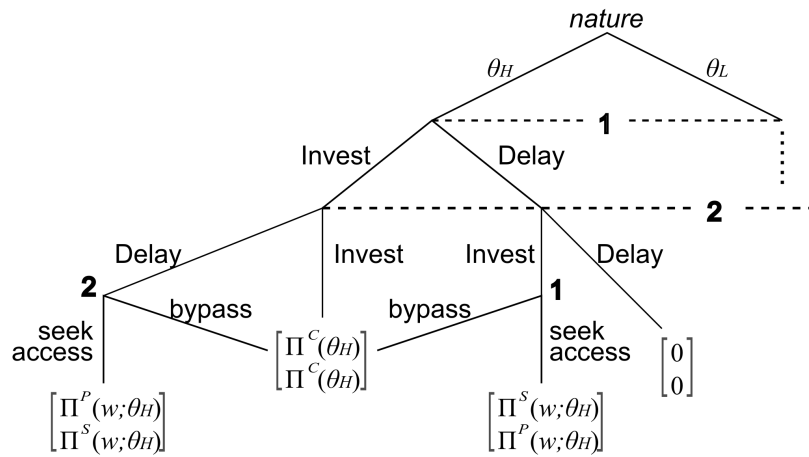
nature

$\theta_H$

$\theta_L$

1

Invest

Delay

2

Delay

Invest

Invest

Delay

2

bypass

bypass

1

seek access

seek access

$\begin{bmatrix} \Pi^C(\theta_H) \\ \Pi^C(\theta_H) \end{bmatrix}$

$\begin{bmatrix} 0 \\ 0 \end{bmatrix}$

$\begin{bmatrix} \Pi^P(w;\theta_H) \\ \Pi^S(w;\theta_H) \end{bmatrix}$

$\begin{bmatrix} \Pi^S(w;\theta_H) \\ \Pi^P(w;\theta_H) \end{bmatrix}$